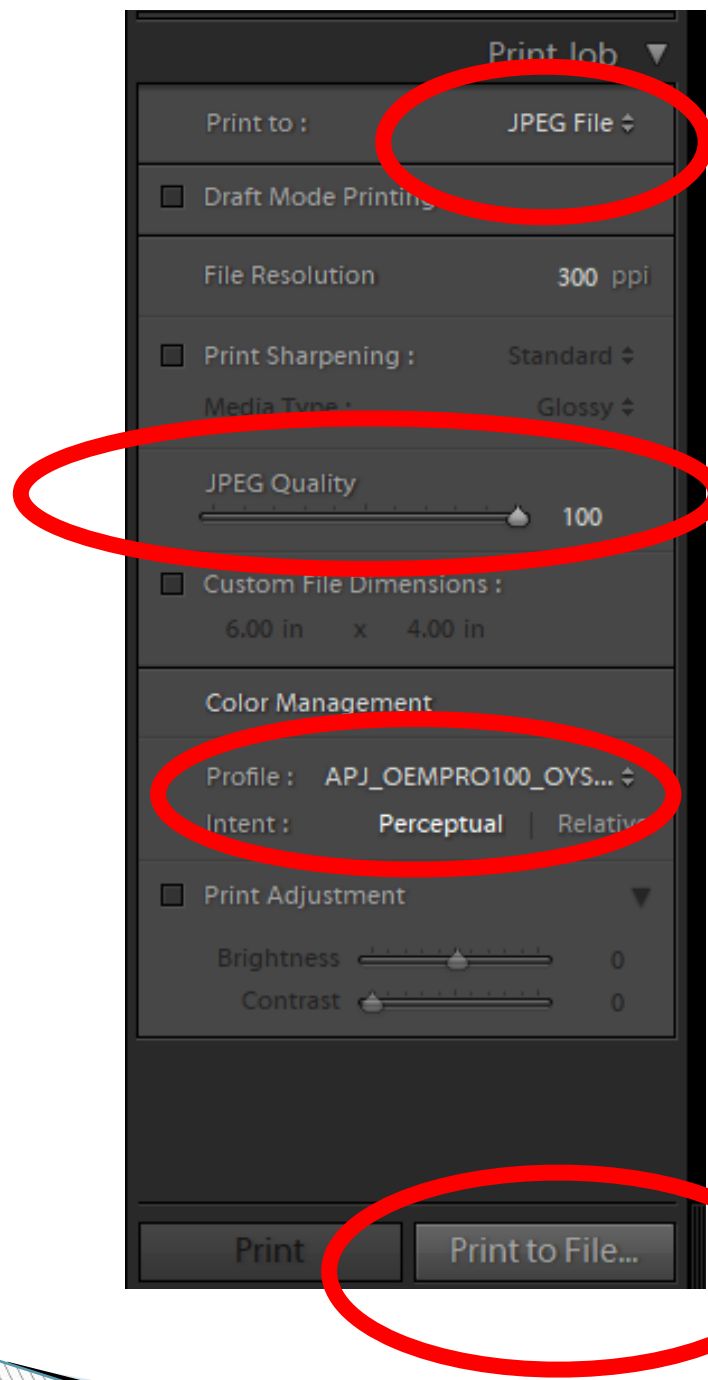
Print Job ▼

Print to : JPEG File ⇕

Draft Mode Printing

File Resolution 300 ppi

Print Sharpening : Standard ⇕

Media Type : Glossy ⇕

JPEG Quality

100

Custom File Dimensions :

6.00 in x 4.00 in

Color Management

Profile : APJ_OEMPRO100_OYS... ⇕

Intent : Perceptual | Relativ

Print Adjustment ▼

Brightness 0

Contrast 0

Print

Print to File...